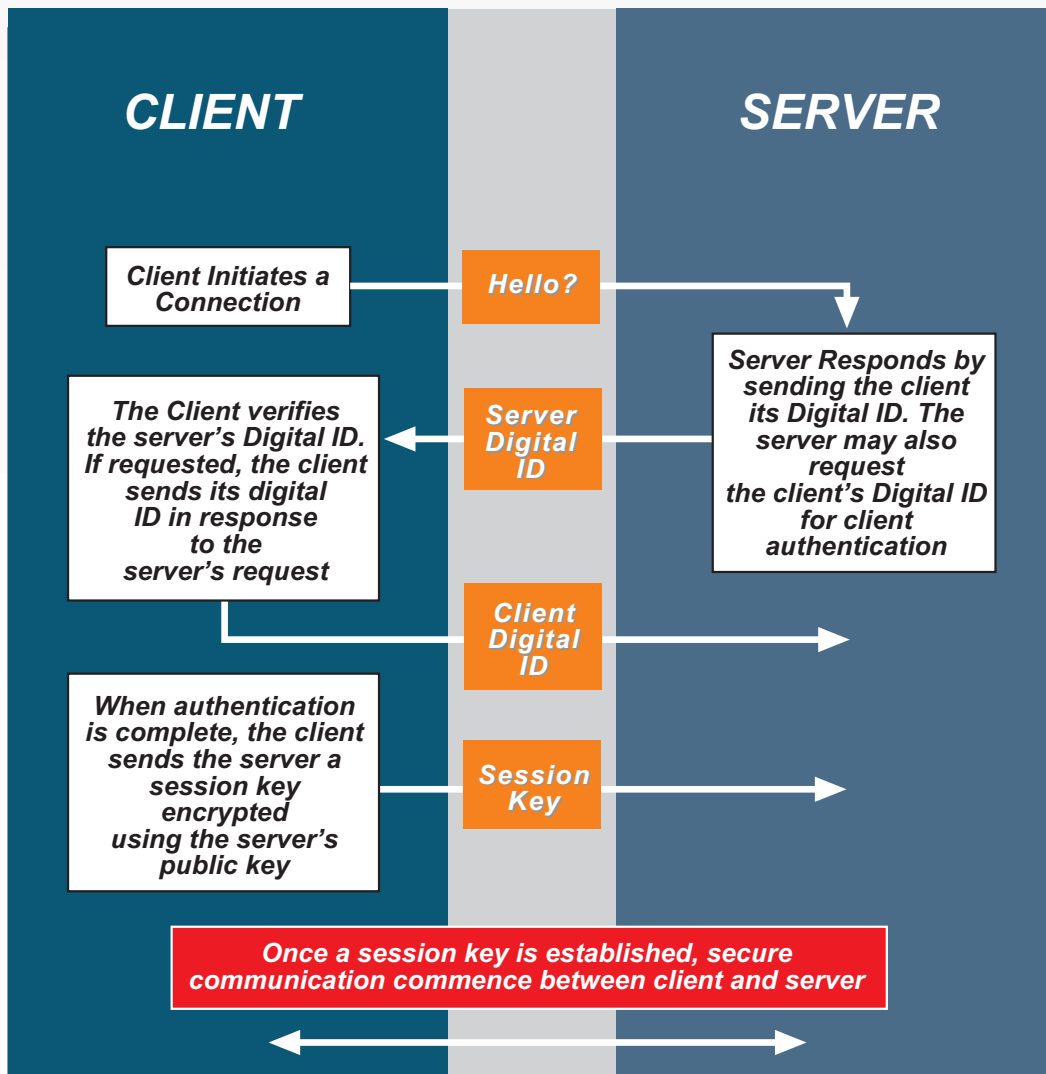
CLIENT

SERVER

Client Initiates a Connection

Hello?

Server Responds by sending the client its Digital ID. The server may also request the client's Digital ID for client authentication

The Client verifies the server's Digital ID. If requested, the client sends its digital ID in response to the server's request

Server Digital ID

Client Digital ID

When authentication is complete, the client sends the server a session key encrypted using the server's public key

Session Key

Once a session key is established, secure communication commence between client and server